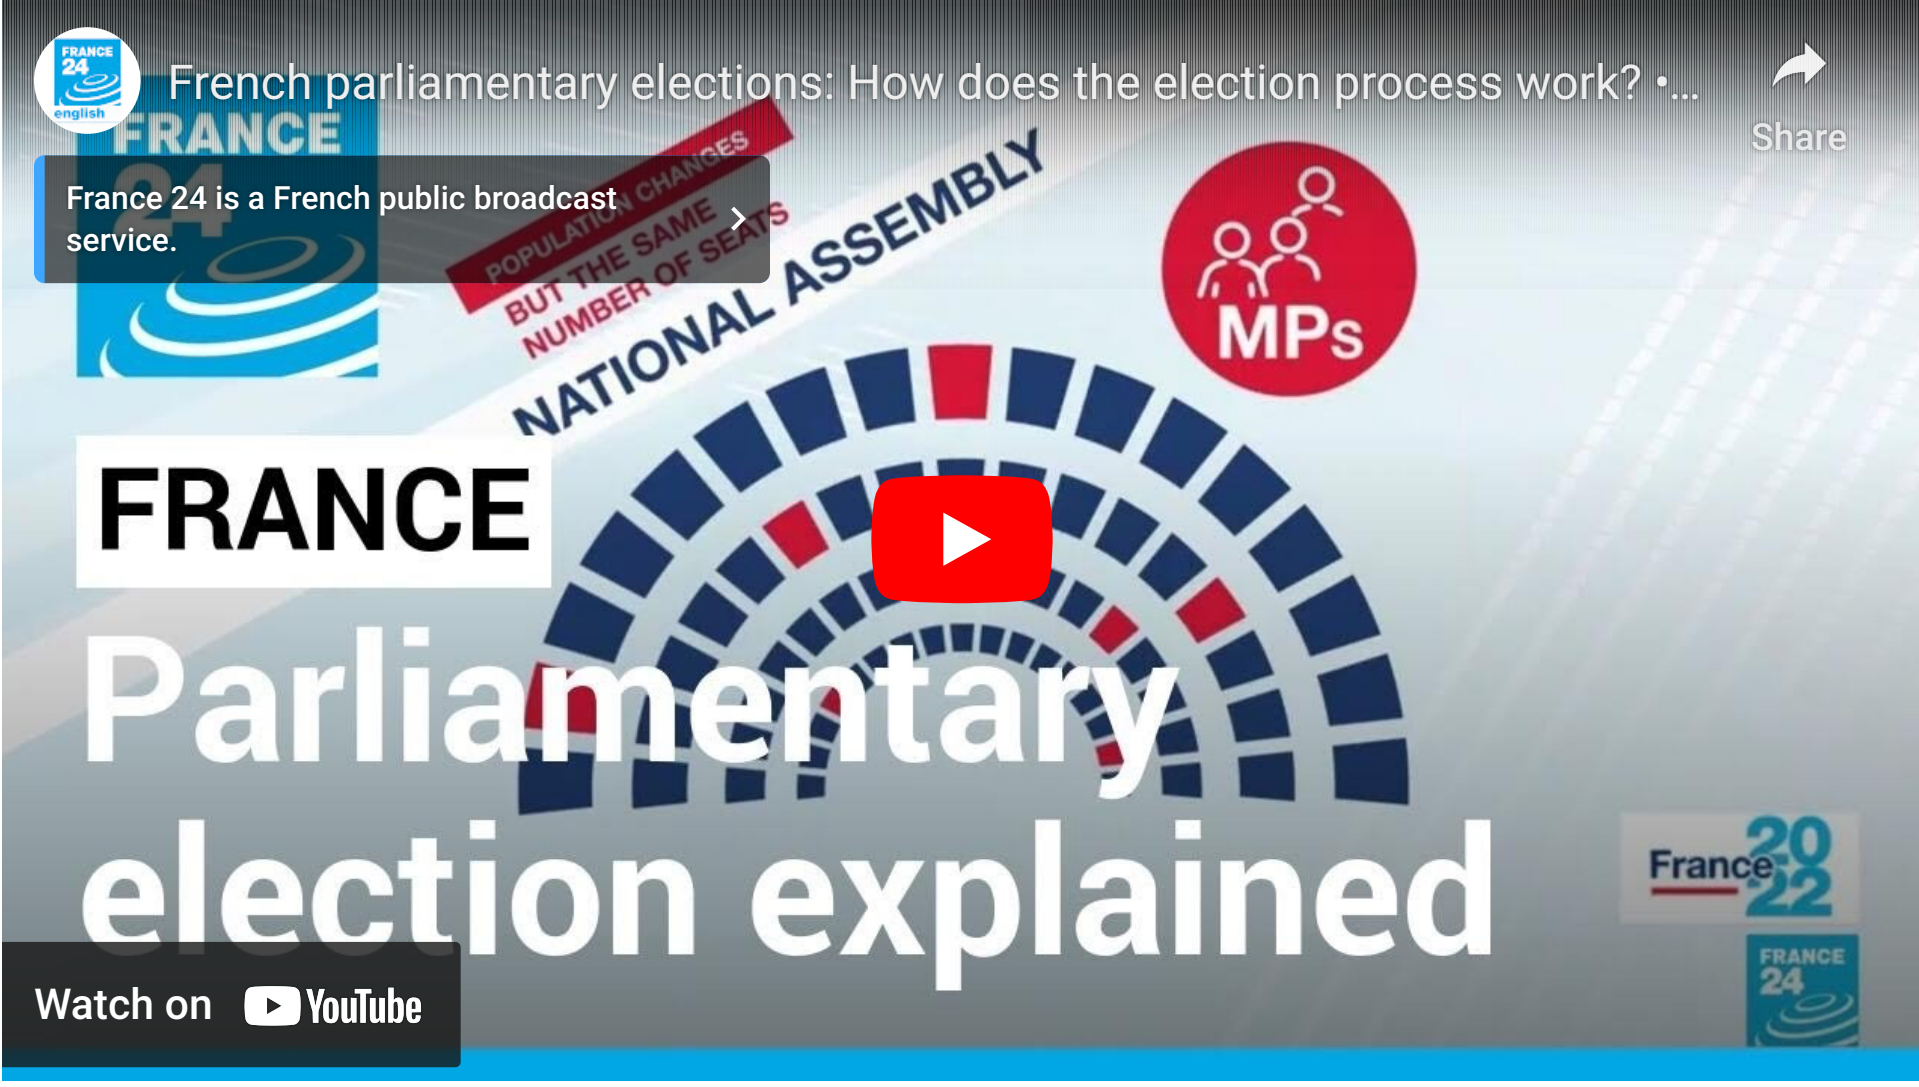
FRANCE 24 english

French parliamentary elections: How does the election process work? •...

Share

France 24 is a French public broadcast service.

FRANCE 24

POPULATION CHANGES BUT THE SAME NUMBER OF SEATS

NATIONAL ASSEMBLY

MPs

FRANCE

Parliamentary election explained

France 2022

FRANCE 24

Watch on YouTube